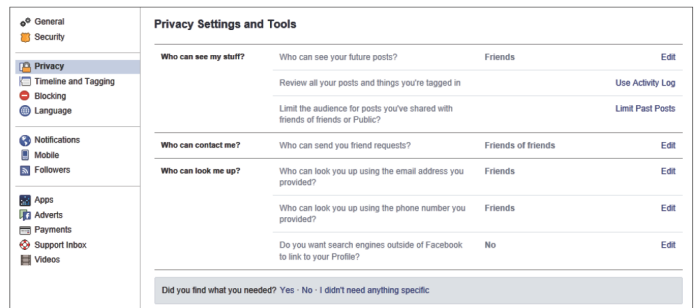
General
Security

Privacy
Timeline and Tagging
Blocking
Language

Notifications
Mobile
Followers

Apps
Adverts
Payments
Support Inbox
Videos

Privacy Settings and Tools

| Who can see my stuff? | Who can see your future posts? | Friends | Edit |
|---|---|---|---|
| | Review all your posts and things you're tagged in | | Use Activity Log |
| | Limit the audience for posts you've shared with friends of friends or Public? | | Limit Past Posts |
| Who can contact me? | Who can send you friend requests? | Friends of friends | Edit |
| Who can look me up? | Who can look you up using the email address you provided? | Friends | Edit |
| | Who can look you up using the phone number you provided? | Friends | Edit |
| | Do you want search engines outside of Facebook to link to your Profile? | No | Edit |

Did you find what you needed? Yes · No · I didn't need anything specific